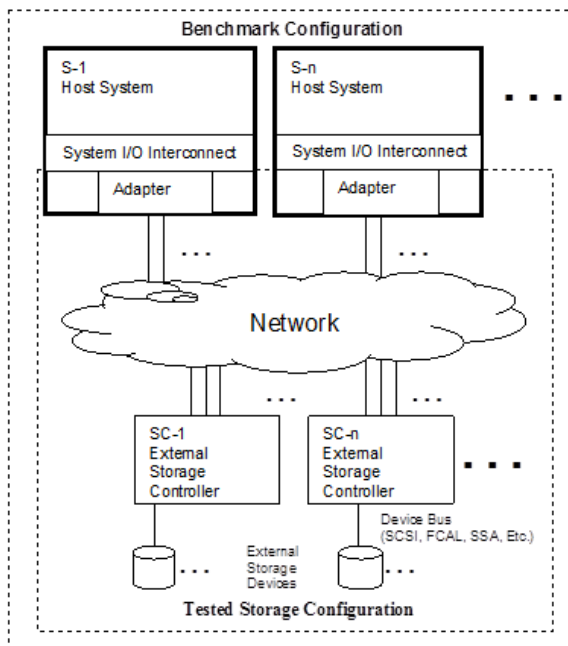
Benchmark Configuration

S-1
Host System

System I/O Interconnect

Adapter

S-n
Host System

System I/O Interconnect

Adapter

. . .

. . .

. . .

Network

. . .

. . .

SC-1
External
Storage
Controller

SC-n
External
Storage
Controller

. . .

Device Bus
(SCSI, FCAL, SSA, Etc.)

. . .

External
Storage
Devices

. . .

Tested Storage Configuration